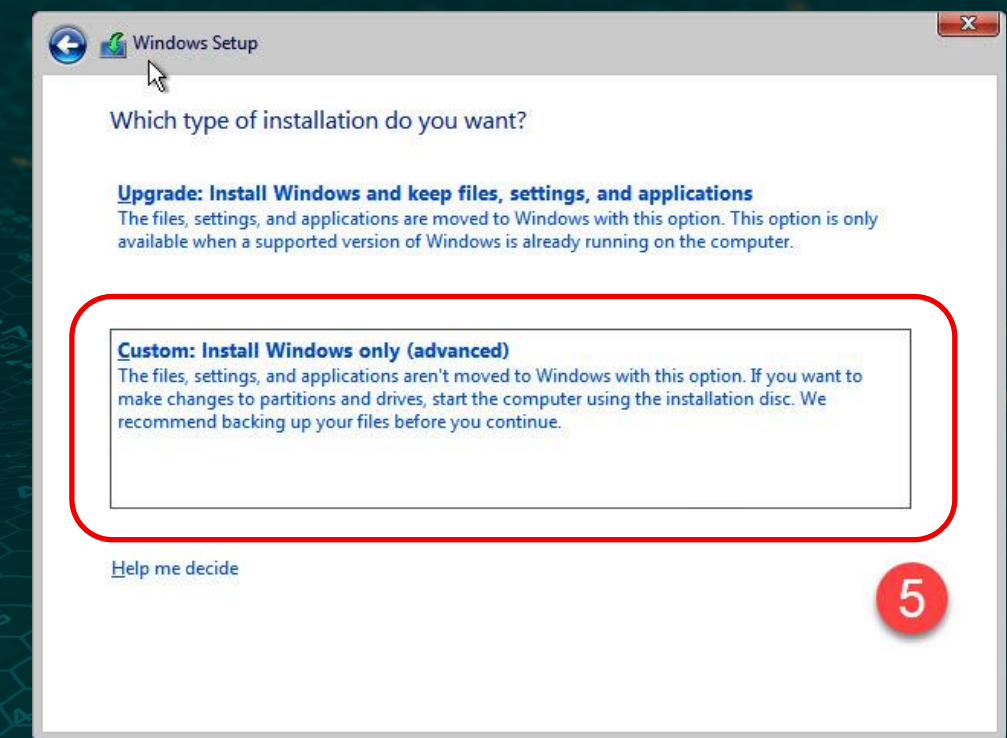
Windows Setup

Which type of installation do you want?

Upgrade: Install Windows and keep files, settings, and applications
The files, settings, and applications are moved to Windows with this option. This option is only available when a supported version of Windows is already running on the computer.

Custom: Install Windows only (advanced)
The files, settings, and applications aren't moved to Windows with this option. If you want to make changes to partitions and drives, start the computer using the installation disc. We recommend backing up your files before you continue.

Help me decide

5